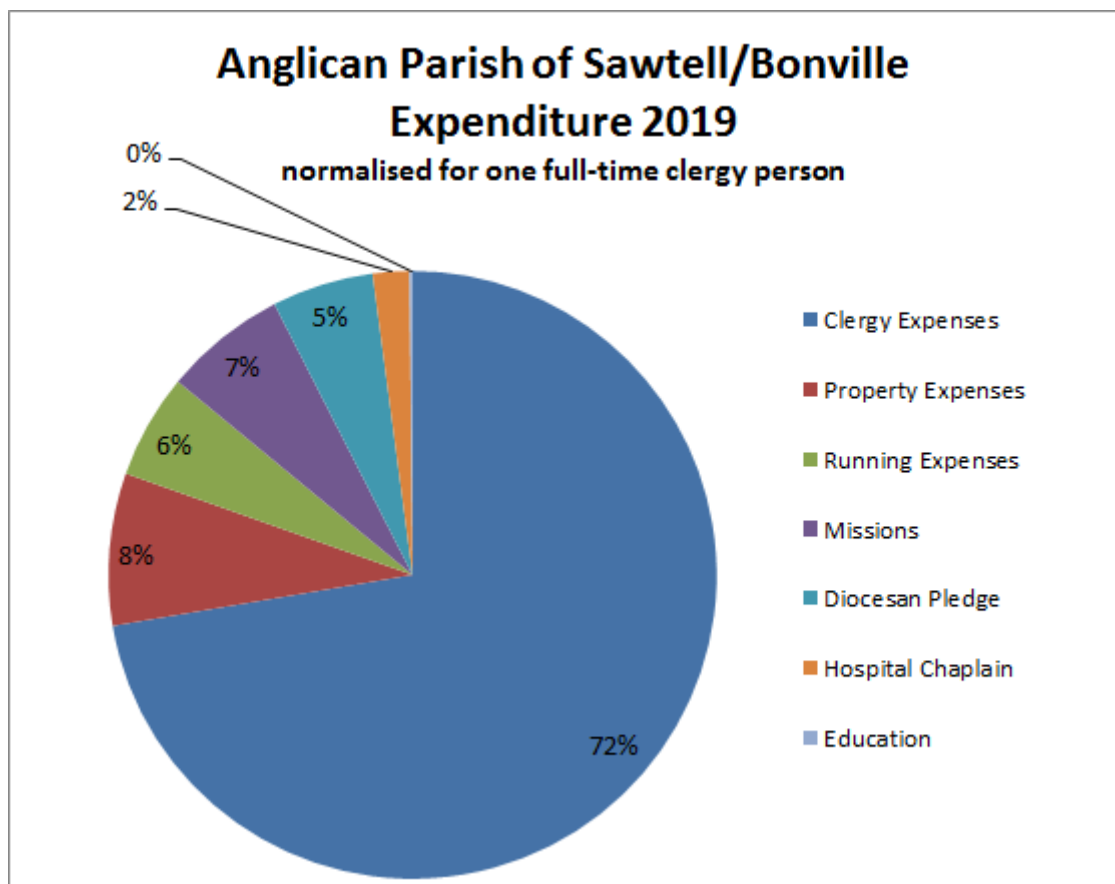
Anglican Parish of Sawtell/Bonville
Expenditure 2019
normalised for one full-time clergy person

0%
2%
5%
7%
6%
8%
72%

Clergy Expenses
Property Expenses
Running Expenses
Missions
Diocesan Pledge
Hospital Chaplain
Education